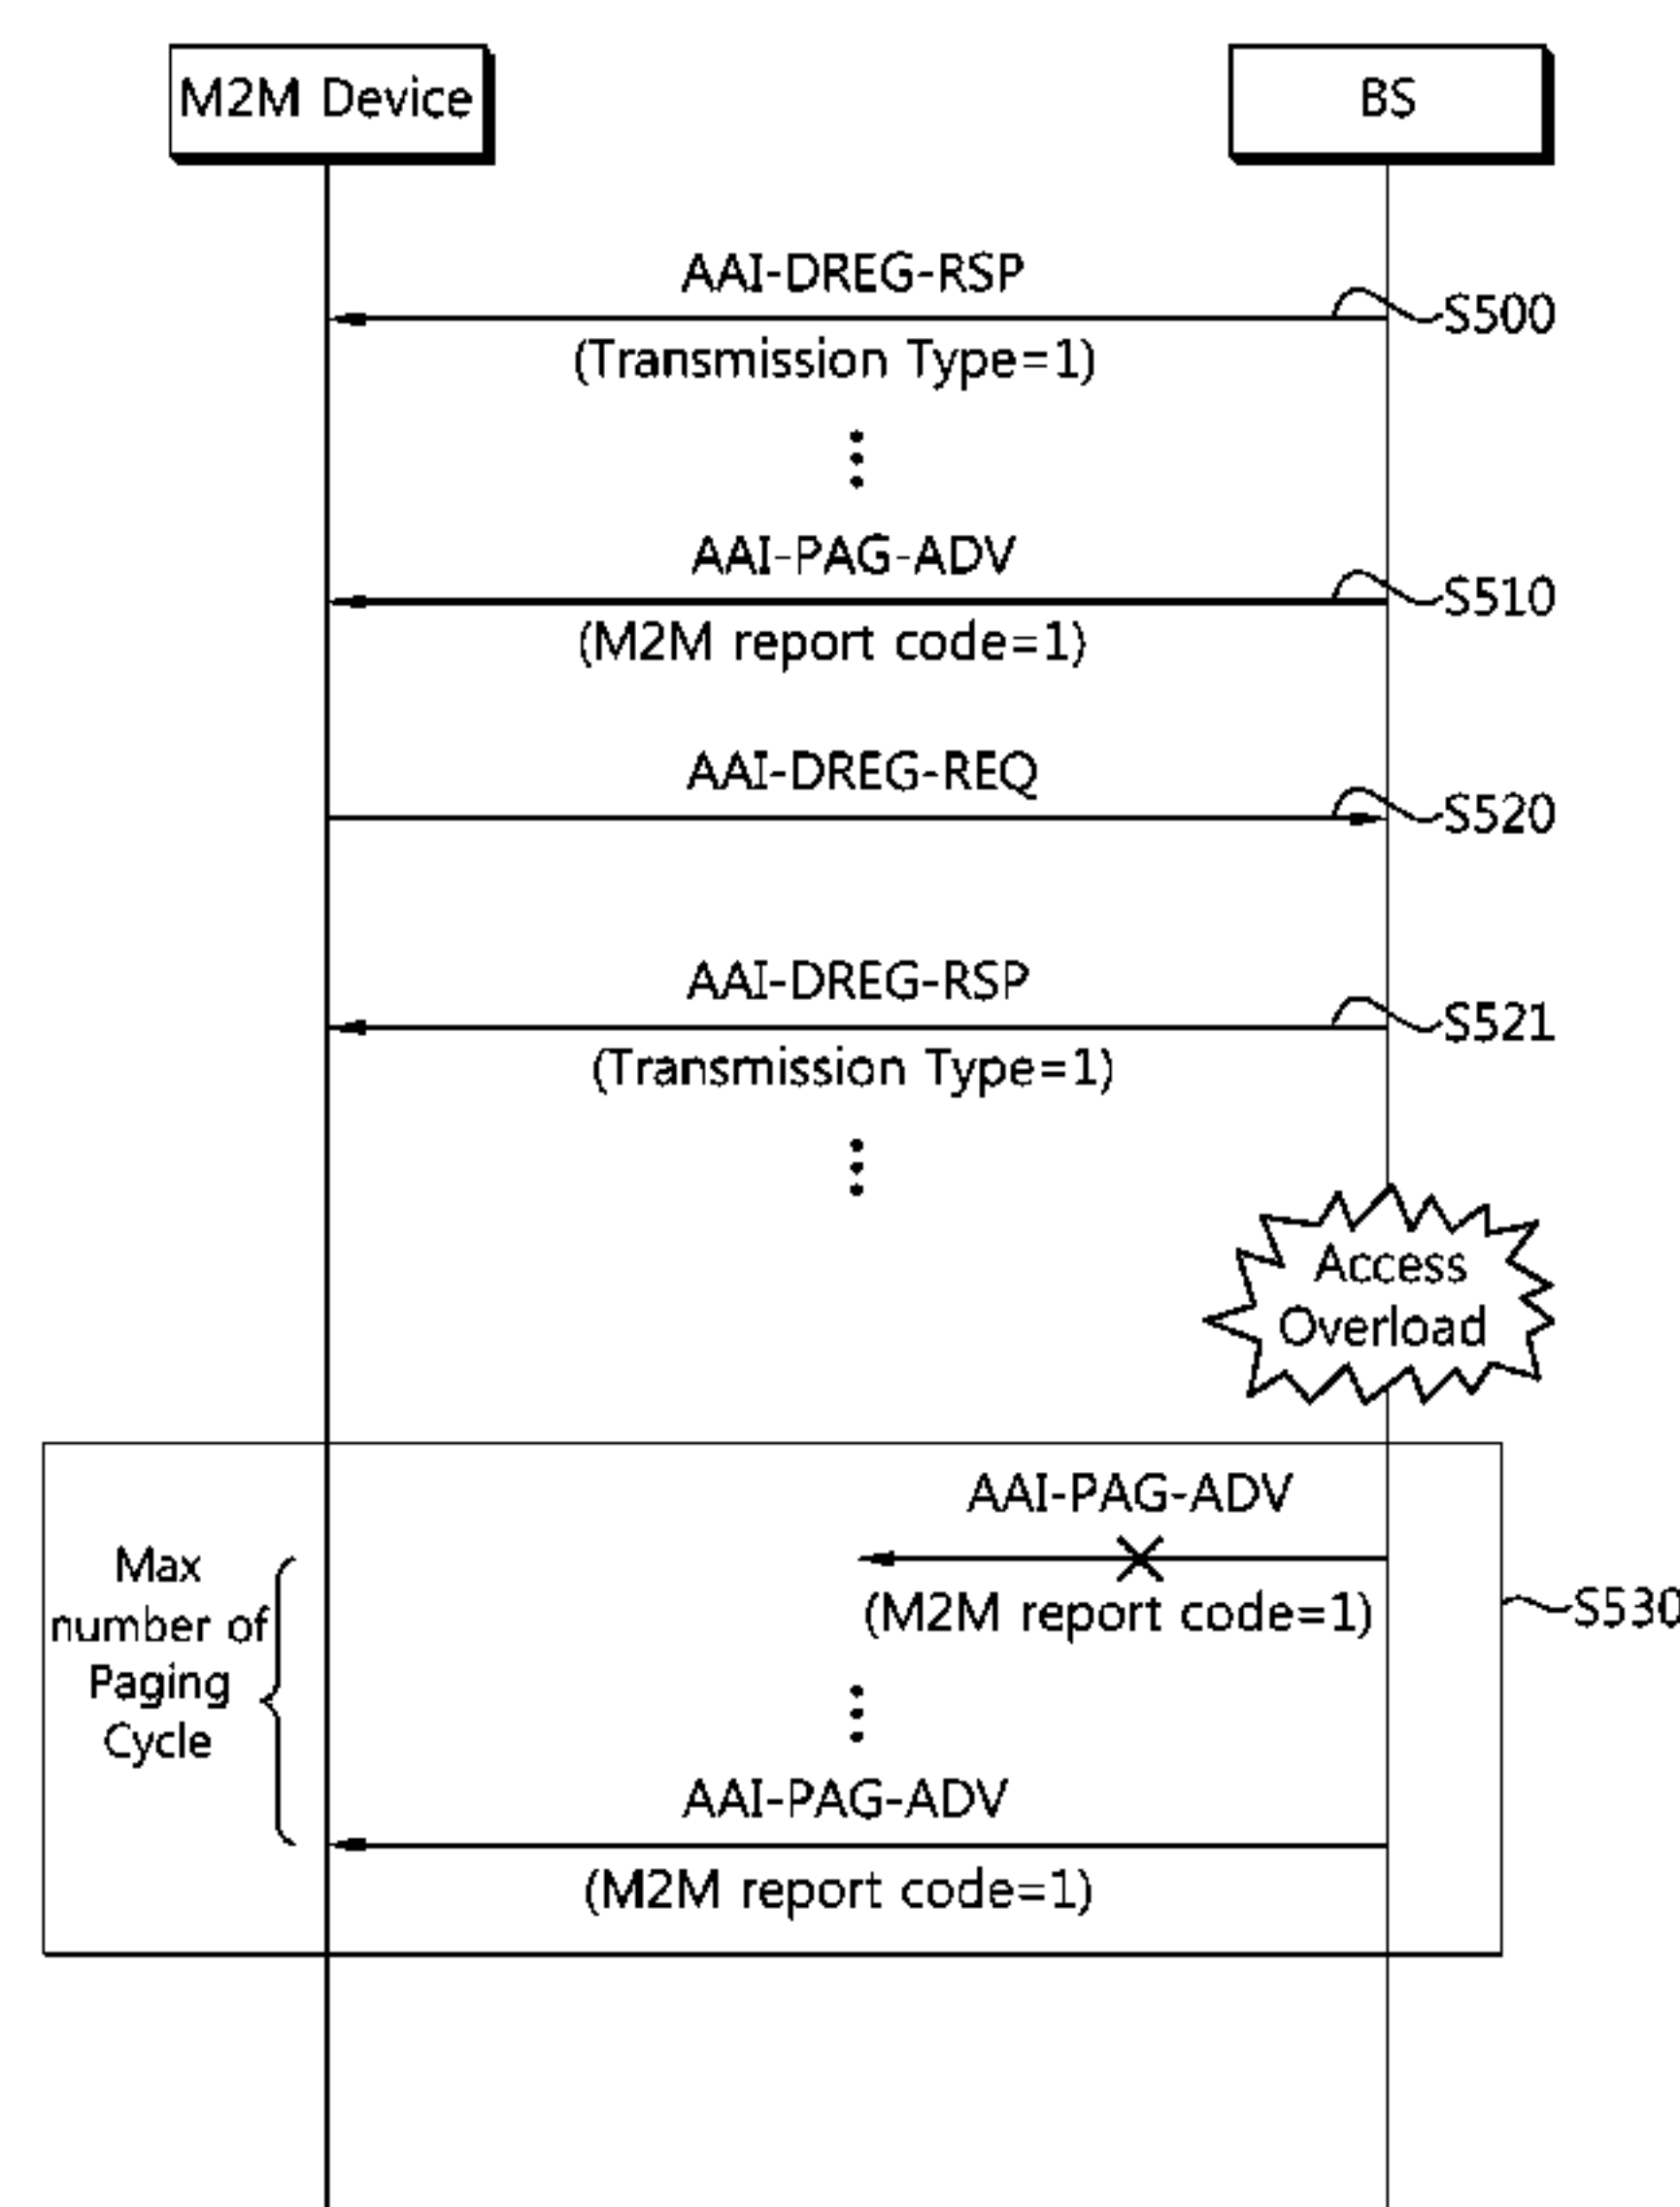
M2M Device

BS

AAI-DREG-RSP

S500

(Transmission Type=1)

AAI-PAG-ADV

S510

(M2M report code=1)

AAI-DREG-REQ

S520

AAI-DREG-RSP

S521

(Transmission Type=1)

Access Overload

AAI-PAG-ADV

Max number of Paging Cycle

(M2M report code=1)

S530

AAI-PAG-ADV

(M2M report code=1)